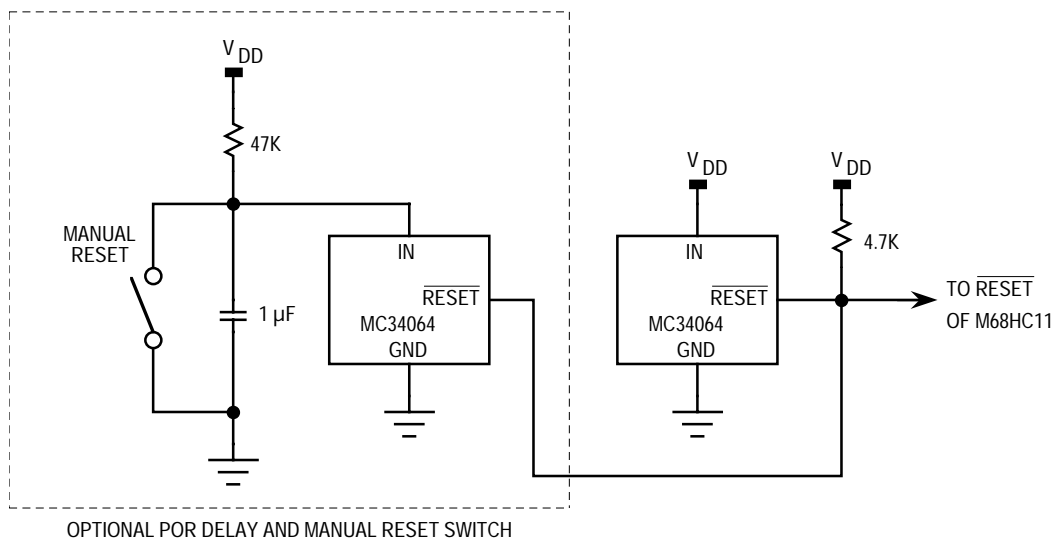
$V_{DD}$

47K

MANUAL RESET

1 µF

IN

$\overline{RESET}$

MC34064

GND

$V_{DD}$

$V_{DD}$

4.7K

IN

$\overline{RESET}$

MC34064

GND

TO $\overline{RESET}$ OF M68HC11

OPTIONAL POR DELAY AND MANUAL RESET SWITCH